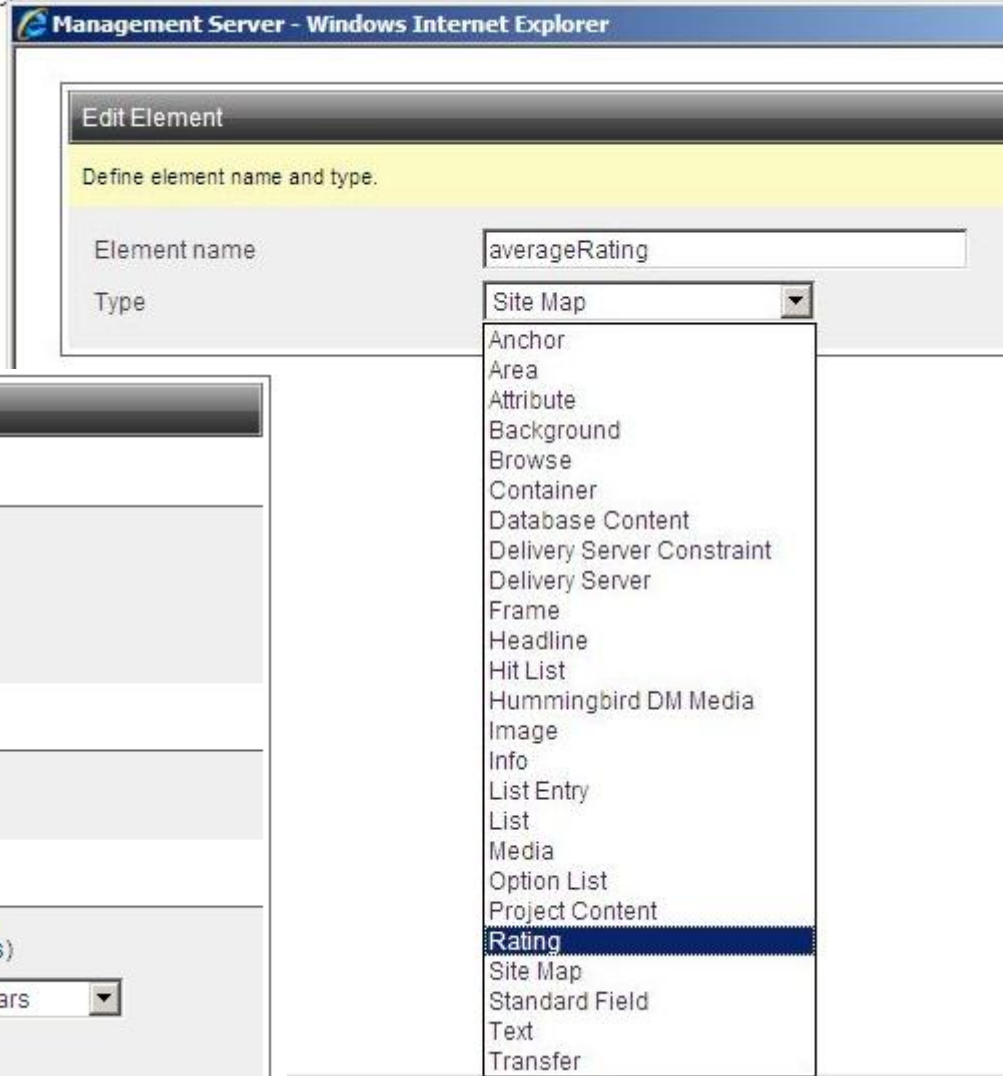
Management Server - Windows Internet Explorer

Edit Element

Define element name and type.

Element name averageRating

Type Site Map

Anchor
Area
Attribute
Background
Browse
Container
Database Content
Delivery Server Constraint
Delivery Server
Frame
Headline
Hit List
Hummingbird DM Media
Image
Info
List Entry
List
Media
Option List
Project Content
Rating
Site Map
Standard Field
Text
Transfer

s)
ars